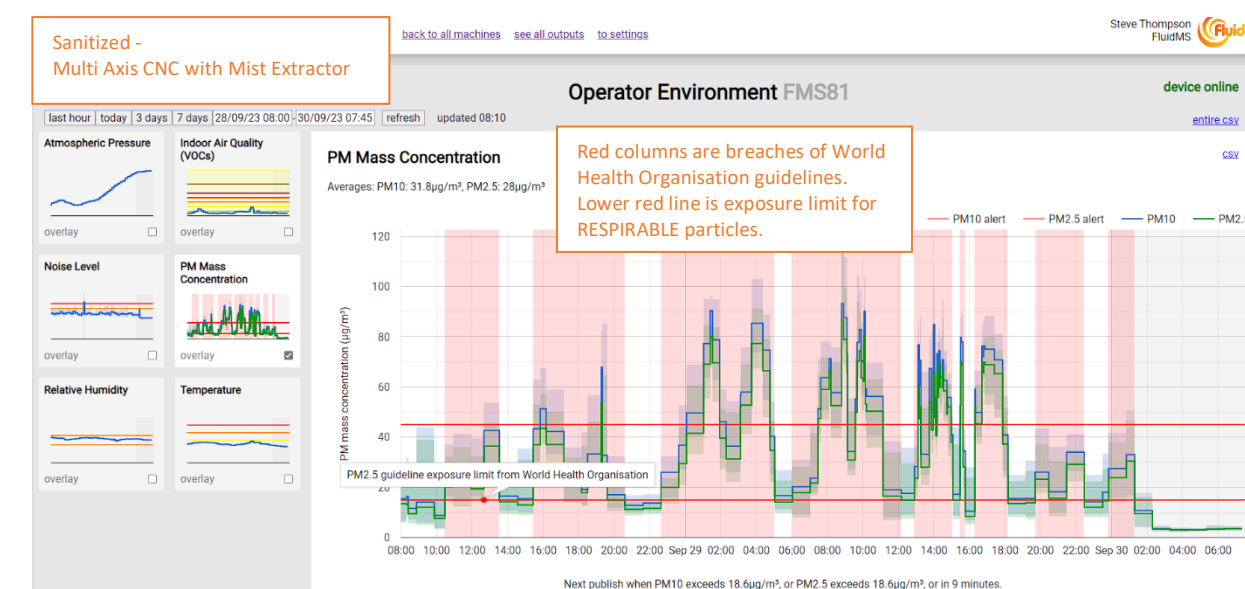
Sanitized -
Multi Axis CNC with Mist Extractor

back to all machines see all outputs to settings

Steve Thompson
FluidMS

Fluid

Operator Environment FMS81

device online

last hour today 3 days 7 days 28/09/23 08:00 - 30/09/23 07:45 refresh updated 08:10

entire csv

Atmospheric Pressure

overlay

Indoor Air Quality (VOCs)

overlay

Noise Level

overlay

PM Mass Concentration

overlay

Relative Humidity

overlay

Temperature

overlay

PM Mass Concentration

csv

Averages: PM10: 31.8µg/m³, PM2.5: 28µg/m³

Red columns are breaches of World Health Organisation guidelines. Lower red line is exposure limit for RESPIRABLE particles.

PM10 alert PM2.5 alert PM10 PM2.

PM mass concentration (µg/m³)

120
100
80
60
40
20
0

PM2.5 guideline exposure limit from World Health Organisation

08:00 10:00 12:00 14:00 16:00 18:00 20:00 22:00 Sep 29 02:00 04:00 06:00 08:00 10:00 12:00 14:00 16:00 18:00 20:00 22:00 Sep 30 02:00 04:00 06:00

Next publish when PM10 exceeds 18.6µg/m³, or PM2.5 exceeds 18.6µg/m³, or in 9 minutes.